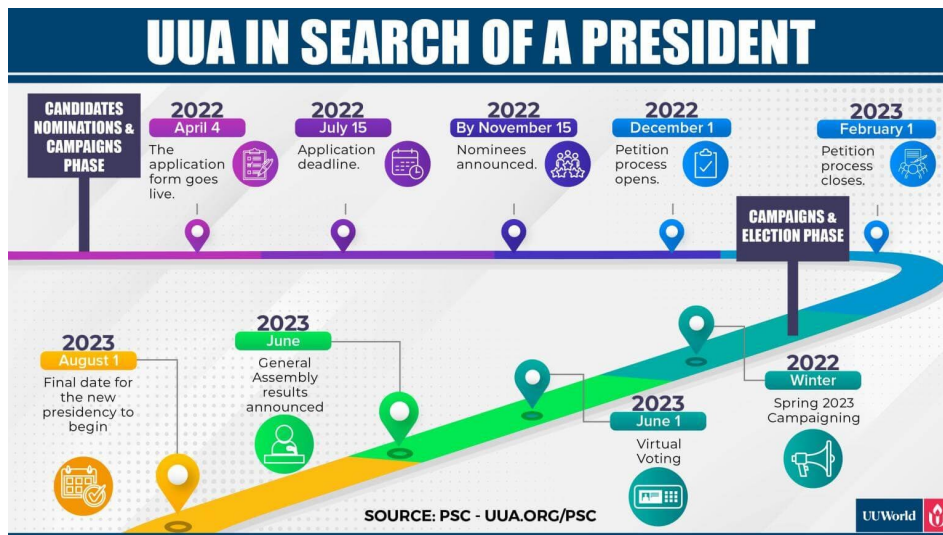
UUA IN SEARCH OF A PRESIDENT

CANDIDATES NOMINATIONS & CAMPAIGNS PHASE

2022
April 4
The application form goes live.

2022
July 15
Application deadline.

2022
By November 15
Nominees announced.

2022
December 1
Petition process opens.

2023
February 1
Petition process closes.

CAMPAIGNS & ELECTION PHASE

2022
Winter
Spring 2023 Campaigning

2023
June 1
Virtual Voting

2023
June
General Assembly results announced

2023
August 1
Final date for the new presidency to begin

SOURCE: PSC - UUA.ORG/PSC

UUWorld